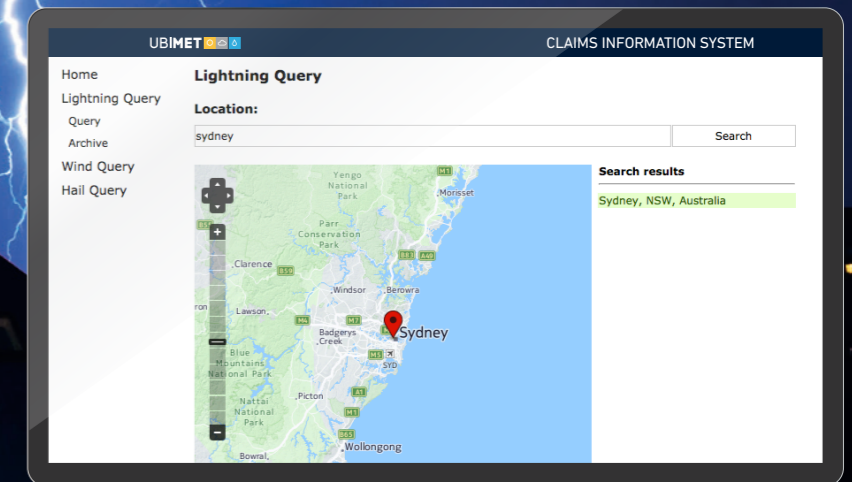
UBIMET

CLAIMS INFORMATION SYSTEM

Home
Lightning Query
Query
Archive
Wind Query
Hail Query

Lightning Query

Location:

sydney

Search

Search results

Sydney, NSW, Australia

Yengo National Park
M1
Morisset
Parr Conservation Park
Clarence
B59
B83
A49
Windsor
Berowra
Lawson
M4
M7
Badgerys Creek
Sydney
Blue Mountains National Park
M5
SYD
Picton
A1
Nattai National Park
M1
B65
Wollongong
Bowral